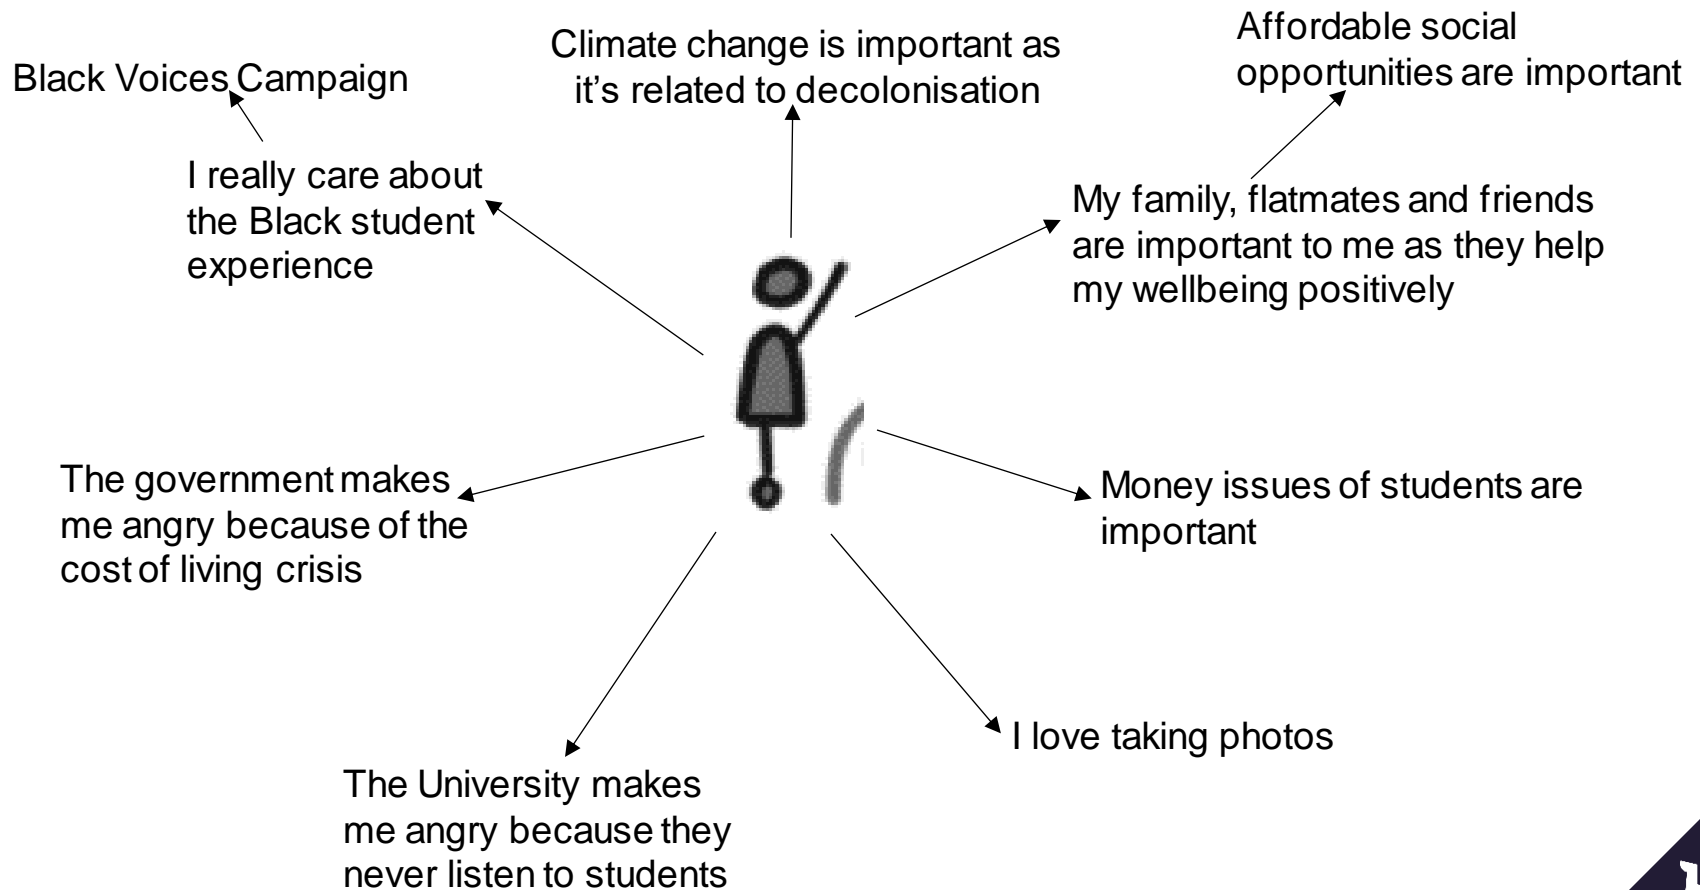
Black Voices Campaign

Climate change is important as it's related to decolonisation

Affordable social opportunities are important

I really care about the Black student experience

My family, flatmates and friends are important to me as they help my wellbeing positively

The government makes me angry because of the cost of living crisis

Money issues of students are important

I love taking photos

The University makes me angry because they never listen to students